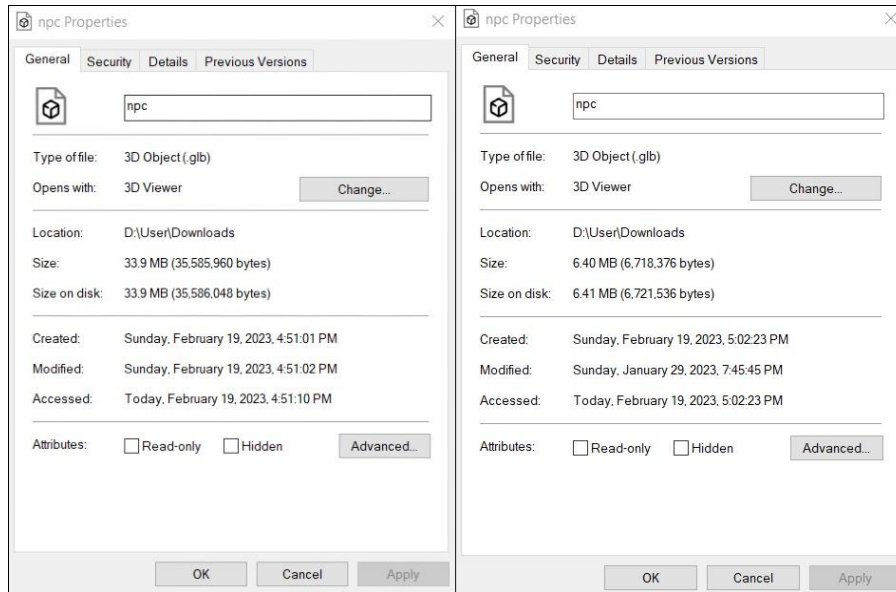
npc Properties

General | Security | Details | Previous Versions

npc

Type of file: 3D Object (.glb)

Opens with: 3D Viewer Change...

Location: D:\User\Downloads

Size: 33.9 MB (35,585,960 bytes)

Size on disk: 33.9 MB (35,586,048 bytes)

Created: Sunday, February 19, 2023, 4:51:01 PM

Modified: Sunday, February 19, 2023, 4:51:02 PM

Accessed: Today, February 19, 2023, 4:51:10 PM

Attributes: Read-only Hidden Advanced...

OK Cancel Apply

npc Properties

General | Security | Details | Previous Versions

npc

Type of file: 3D Object (.glb)

Opens with: 3D Viewer Change...

Location: D:\User\Downloads

Size: 6.40 MB (6,718,376 bytes)

Size on disk: 6.41 MB (6,721,536 bytes)

Created: Sunday, February 19, 2023, 5:02:23 PM

Modified: Sunday, January 29, 2023, 7:45:45 PM

Accessed: Today, February 19, 2023, 5:02:23 PM

Attributes: Read-only Hidden Advanced...

OK Cancel Apply